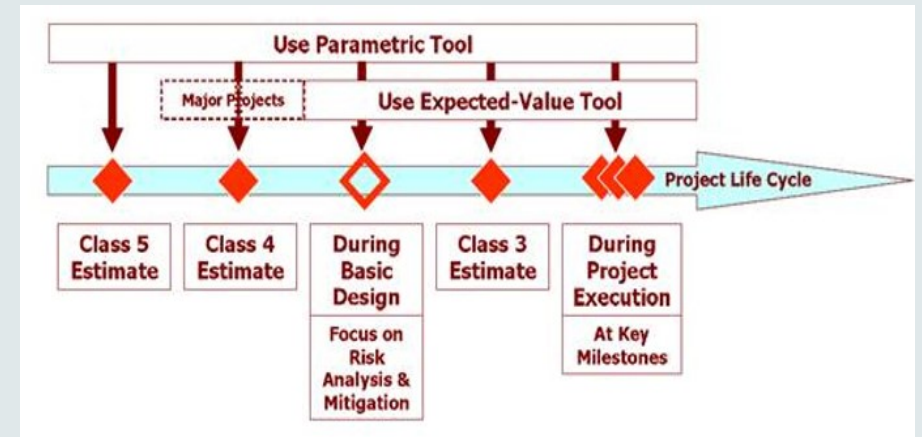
Use Parametric Tool

Major Projects

Use Expected-Value Tool

Project Life Cycle

Class 5 Estimate

Class 4 Estimate

During Basic Design

Focus on Risk Analysis & Mitigation

Class 3 Estimate

During Project Execution

At Key Milestones